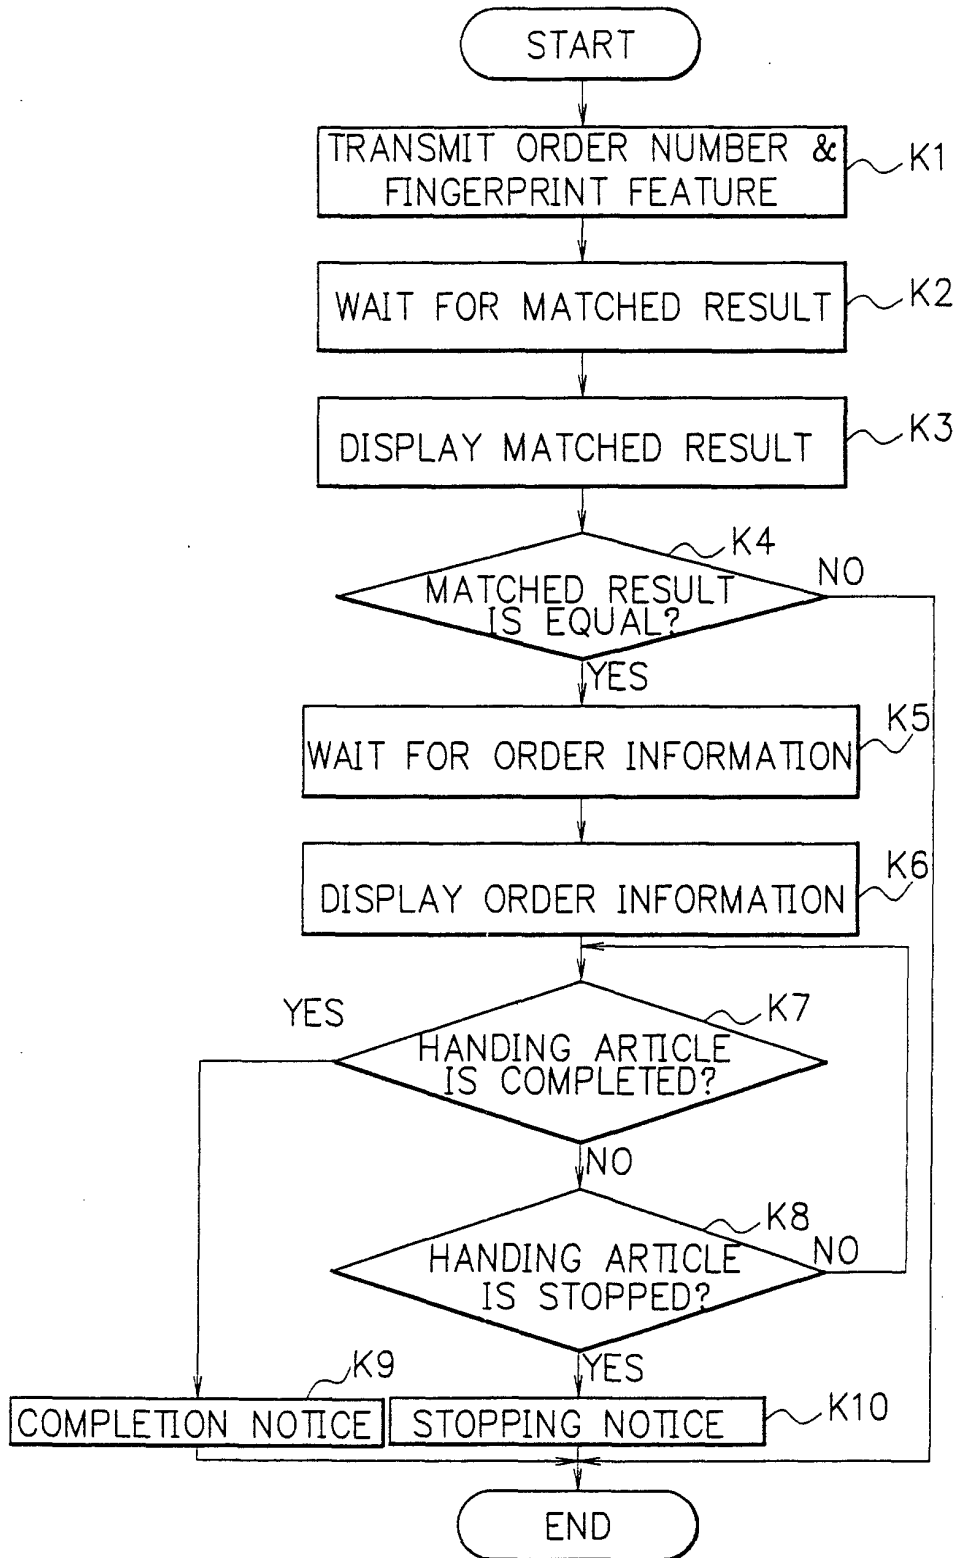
START

TRANSMIT ORDER NUMBER & FINGERPRINT FEATURE
K1

WAIT FOR MATCHED RESULT
K2

DISPLAY MATCHED RESULT
K3

K4
MATCHED RESULT IS EQUAL?
NO
YES

WAIT FOR ORDER INFORMATION
K5

DISPLAY ORDER INFORMATION
K6

YES
K7
HANDING ARTICLE IS COMPLETED?
NO

K8
HANDING ARTICLE IS STOPPED?
NO
YES

K9
COMPLETION NOTICE

STOPPING NOTICE
K10

END